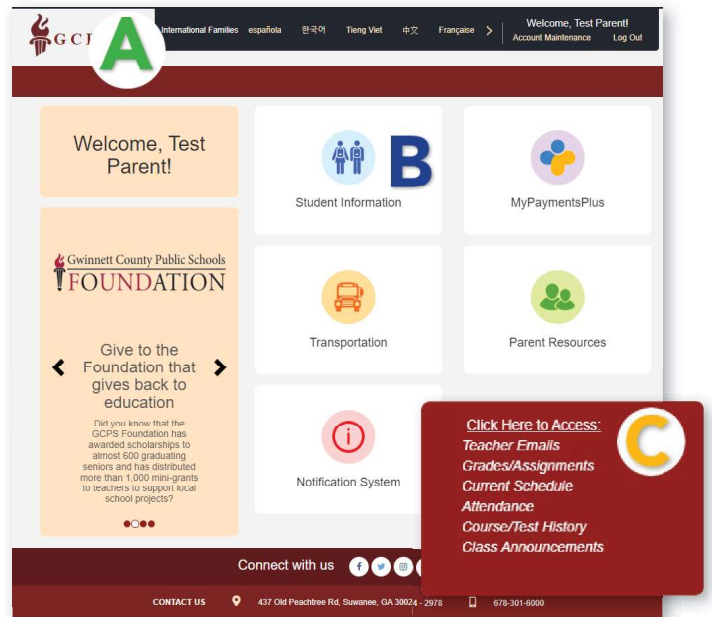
GCP A

International Families español 한국어 Tieng Viet 中文 Française >

Welcome, Test Parent!
Account Maintenance Log Out

Welcome, Test Parent!

Student Information B

MyPaymentsPlus

Gwinnett County Public Schools
FOUNDATION

Transportation

Parent Resources

Give to the Foundation that gives back to education

Did you know that the GCPS Foundation has awarded scholarships to almost 600 graduating seniors and has distributed more than 1,000 mini-grants to teachers to support local school projects?

Notification System

Click Here to Access:
Teacher Emails
Grades/Assignments
Current Schedule
Attendance
Course/Test History
Class Announcements

C

Connect with us

CONTACT US 437 Old Peachtree Rd, Suwanee, GA 30024 - 2978 678-301-6000